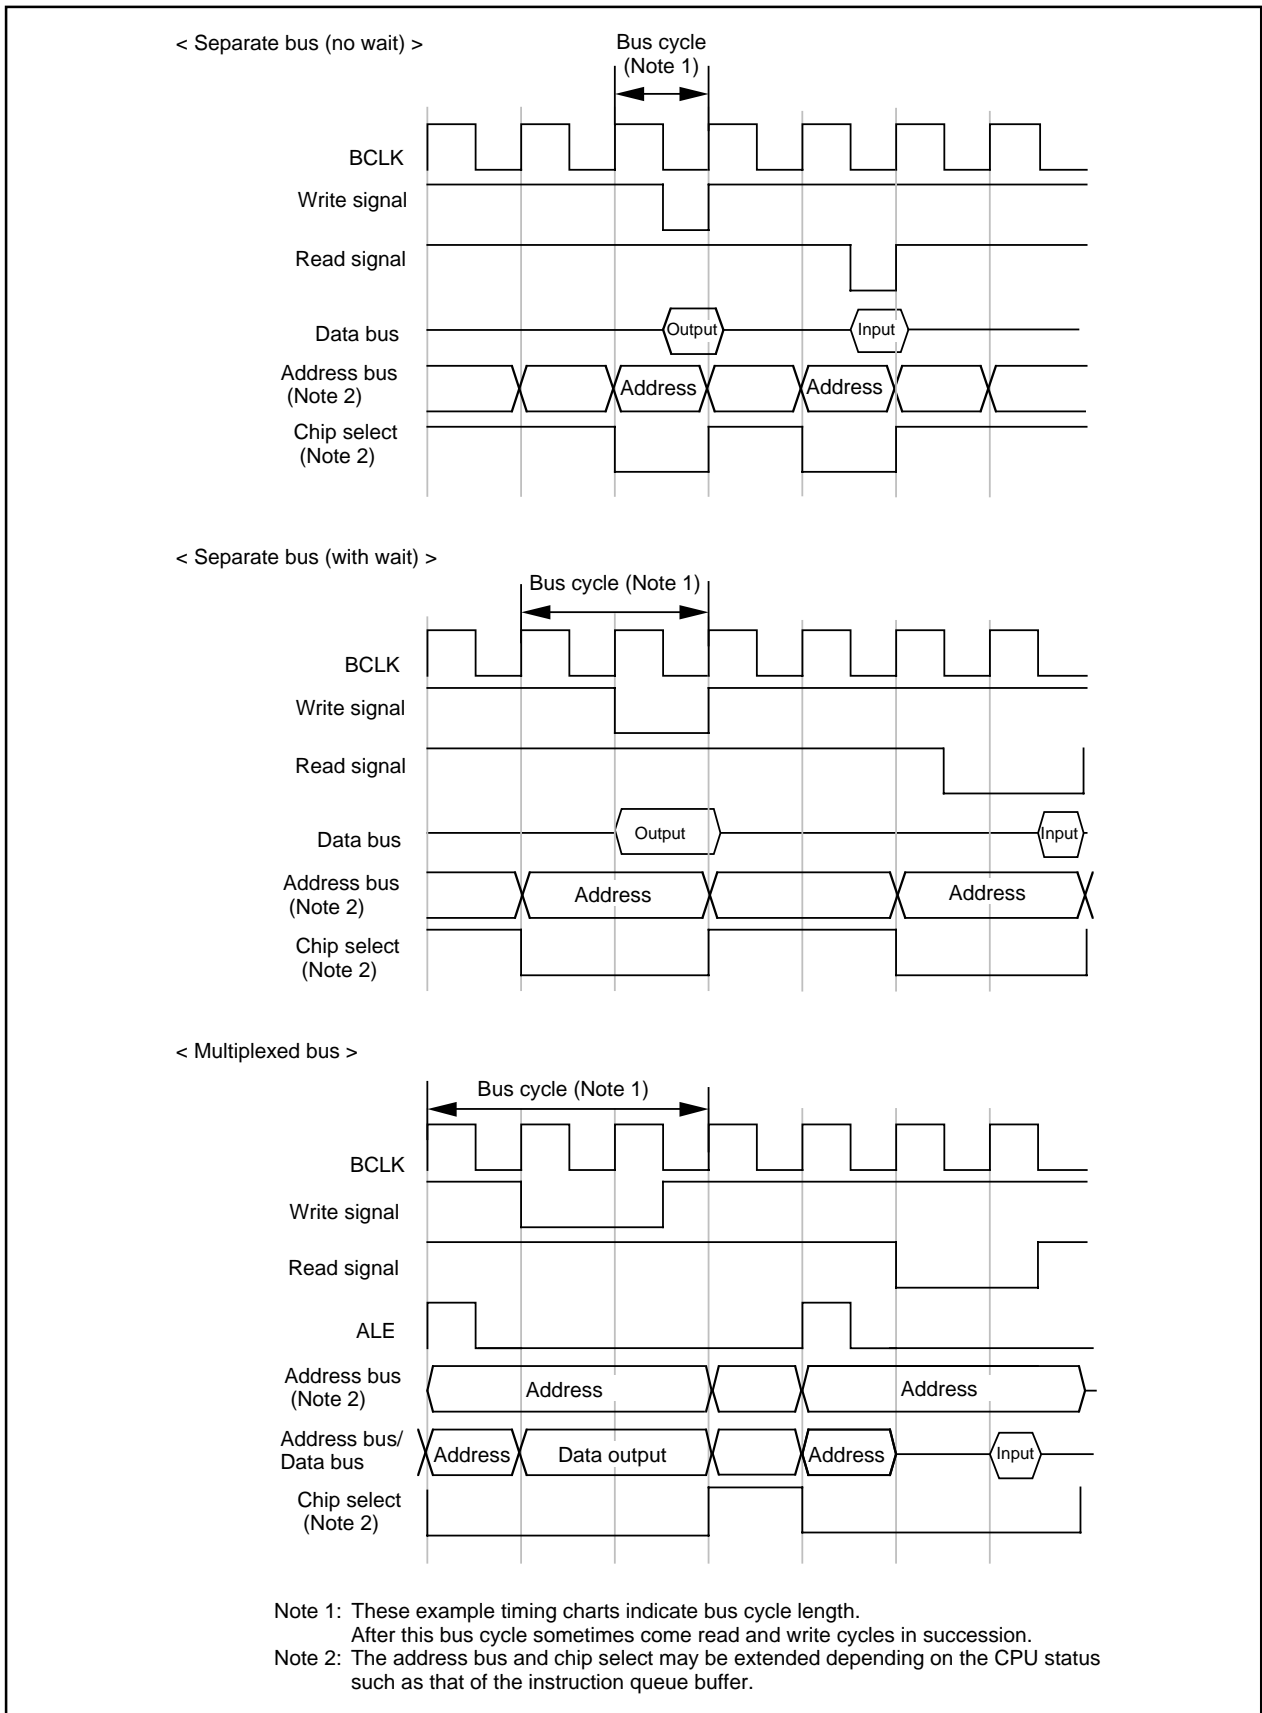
< Separate bus (no wait) >

Bus cycle (Note 1)

BCLK

Write signal

Read signal

Data bus

Output

Input

Address bus (Note 2)

Address

Address

Chip select (Note 2)

< Separate bus (with wait) >

Bus cycle (Note 1)

BCLK

Write signal

Read signal

Data bus

Output

Input

Address bus (Note 2)

Address

Address

Chip select (Note 2)

< Multiplexed bus >

Bus cycle (Note 1)

BCLK

Write signal

Read signal

ALE

Address bus (Note 2)

Address

Address

Address bus/ Data bus

Address

Data output

Address

Input

Chip select (Note 2)

Note 1: These example timing charts indicate bus cycle length.
After this bus cycle sometimes come read and write cycles in succession.
Note 2: The address bus and chip select may be extended depending on the CPU status such as that of the instruction queue buffer.